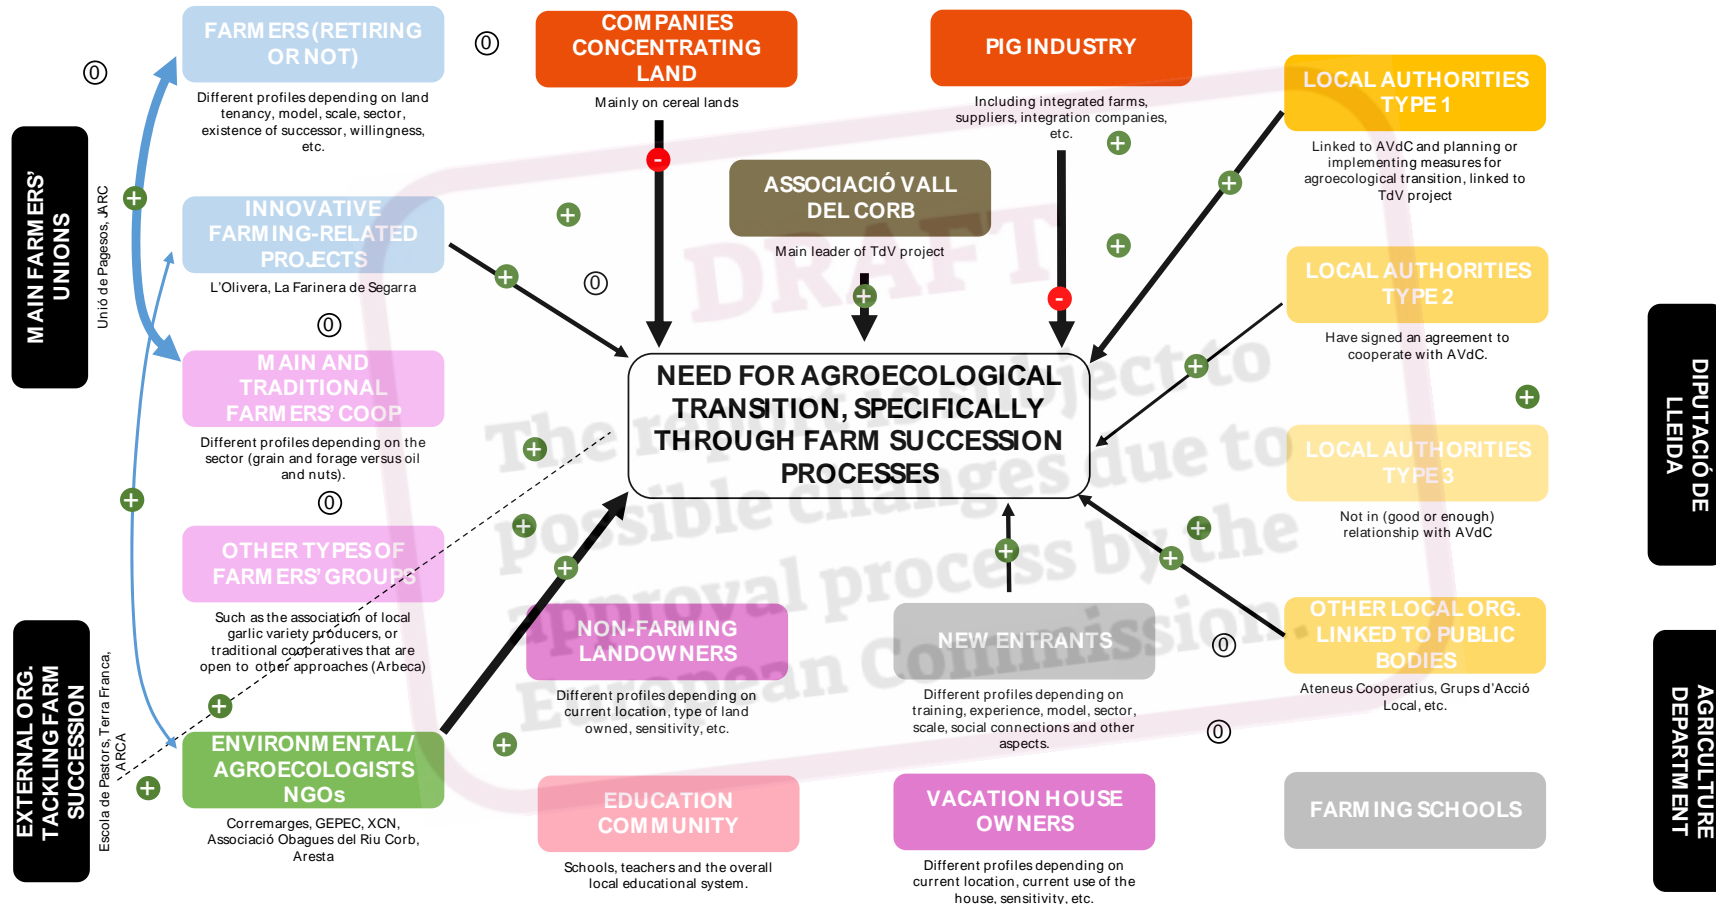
MAIN FARMERS' UNIONS

Unió de Pagesos, JARC

FARMERS (RETIRING OR NOT)

Different profiles depending on land tenancy, model, scale, sector, existence of successor, willingness, etc.

INNOVATIVE FARMING-RELATED PROJECTS

L'Olivera, La Farinera de Segarra

MAIN AND TRADITIONAL FARMERS' COOP

Different profiles depending on the sector (grain and forage versus oil and nuts).

OTHER TYPES OF FARMERS' GROUPS

Such as the association of local garlic variety producers, or traditional cooperatives that are open to other approaches (Arbeca)

EXTERNAL ORG. TACKLING FARM SUCCESSION

Escola de Pastors, Terra Franca, ARCA

ENVIRONMENTAL/ AGROECOLOGISTS NGOs

Corremarges, GEPEC, XCN, Associació Obagues del Riu Corb, Aresta

COMPANIES CONCENTRATING LAND

Mainly on cereal lands

ASSOCIACIÓ VALL DEL CORB

Main leader of TdV project

PIG INDUSTRY

Including integrated farms, suppliers, integration companies, etc.

NEED FOR AGROECOLOGICAL TRANSITION, SPECIFICALLY THROUGH FARM SUCCESSION PROCESSES

NON-FARMING LANDOWNERS

Different profiles depending on current location, type of land owned, sensitivity, etc.

NEW ENTRANTS

Different profiles depending on training, experience, model, sector, scale, social connections and other aspects.

EDUCATION COMMUNITY

Schools, teachers and the overall local educational system.

VACATION HOUSE OWNERS

Different profiles depending on current location, current use of the house, sensitivity, etc.

LOCAL AUTHORITIES TYPE 1

Linked to AVdC and planning or implementing measures for agroecological transition, linked to TdV project

LOCAL AUTHORITIES TYPE 2

Have signed an agreement to cooperate with AVdC.

LOCAL AUTHORITIES TYPE 3

Not in (good or enough) relationship with AVdC

OTHER LOCAL ORG. LINKED TO PUBLIC BODIES

Ateneus Cooperatius, Grups d'Acció Local, etc.

FARMING SCHOOLS

DIPUTACIÓ DE LLEIDA

AGRICULTURE DEPARTMENT

DRAFT
The map is subject to possible changes due to approval process by the European Commission